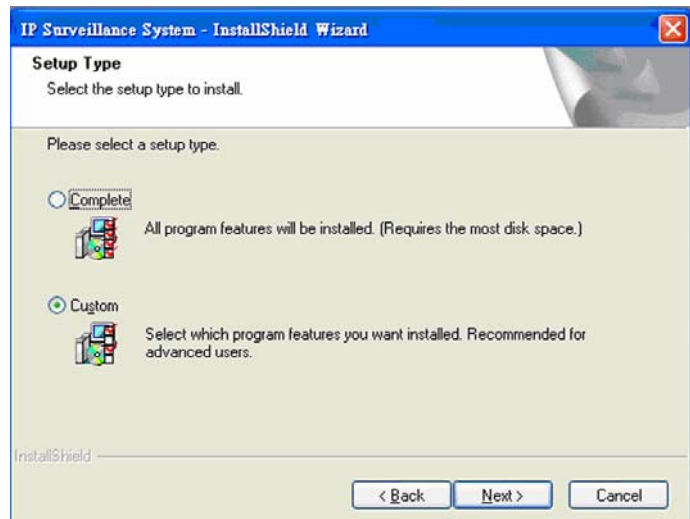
IP Surveillance System - InstallShield Wizard

Setup Type
Select the setup type to install.

Please select a setup type.

Complete
All program features will be installed. (Requires the most disk space.)

Custom
Select which program features you want installed. Recommended for advanced users.

InstallShield

< Back
Next >
Cancel